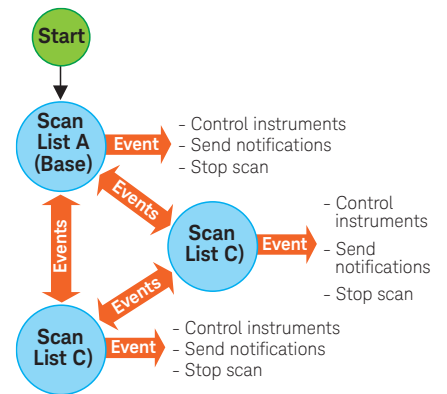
Start

Scan List A (Base)

Event

- Control instruments
- Send notifications
- Stop scan

Events

Scan List C)

Event

- Control instruments
- Send notifications
- Stop scan

Events

Events

Scan List C)

Event

- Control instruments
- Send notifications
- Stop scan